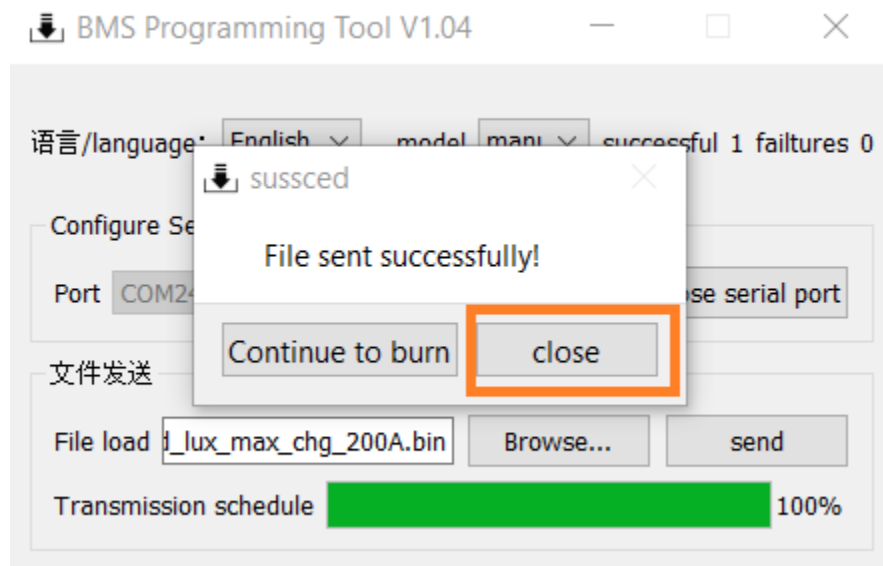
BMS Programming Tool V1.04

语言/language: English model manu successful 1 failtures 0

Configure Se

Port COM2

ose serial port

文件发送

File load d_lux_max_chg_200A.bin Browse... send

Transmission schedule 100%

sussced

File sent successfully!

Continue to burn close